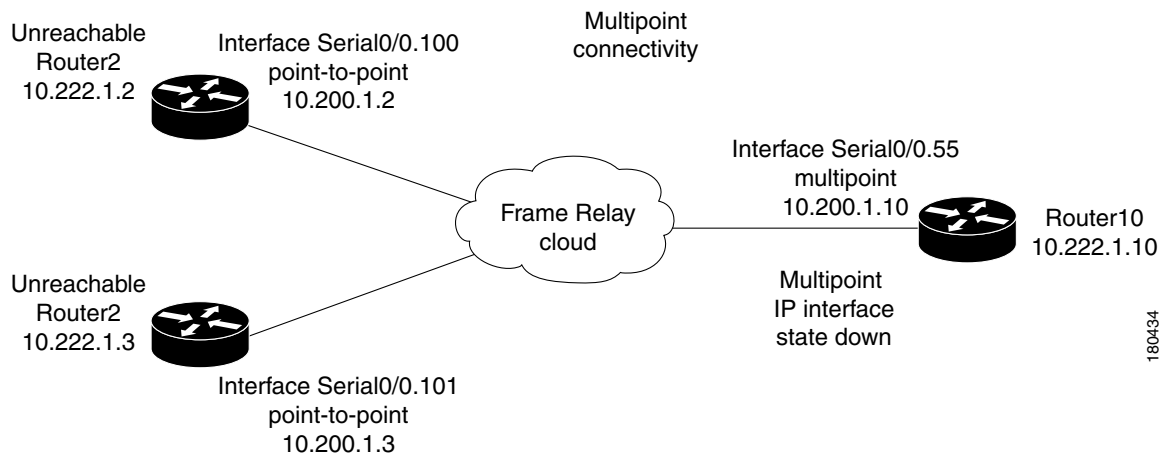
Unreachable Router2 10.222.1.2

Interface Serial0/0.100 point-to-point 10.200.1.2

Multipoint connectivity

Interface Serial0/0.55 multipoint 10.200.1.10

Frame Relay cloud

Router10 10.222.1.10

Unreachable Router2 10.222.1.3

Multipoint IP interface state down

Interface Serial0/0.101 point-to-point 10.200.1.3

180434